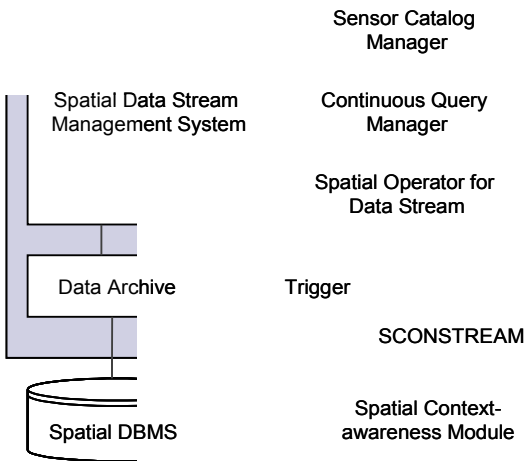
Sensor Catalog Manager

Spatial Data Stream Management System

Continuous Query Manager

Spatial Operator for Data Stream

Data Archive

Trigger

SCONSTREAM

Spatial DBMS

Spatial Context-awareness Module